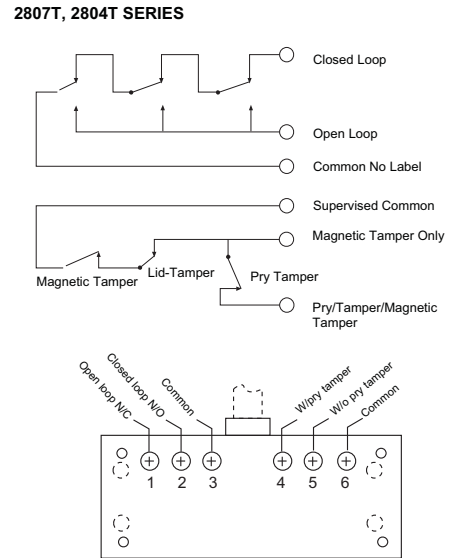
2807T, 2804T SERIES

Closed Loop

Open Loop

Common No Label

Supervised Common

Magnetic Tamper Only

Magnetic Tamper

Lid-Tamper

Pry Tamper

Pry/Tamper/Magnetic Tamper

Open loop N/C

Closed loop N/O

Common

W/pry tamper

W/o pry tamper

Common

1 2 3 4 5 6